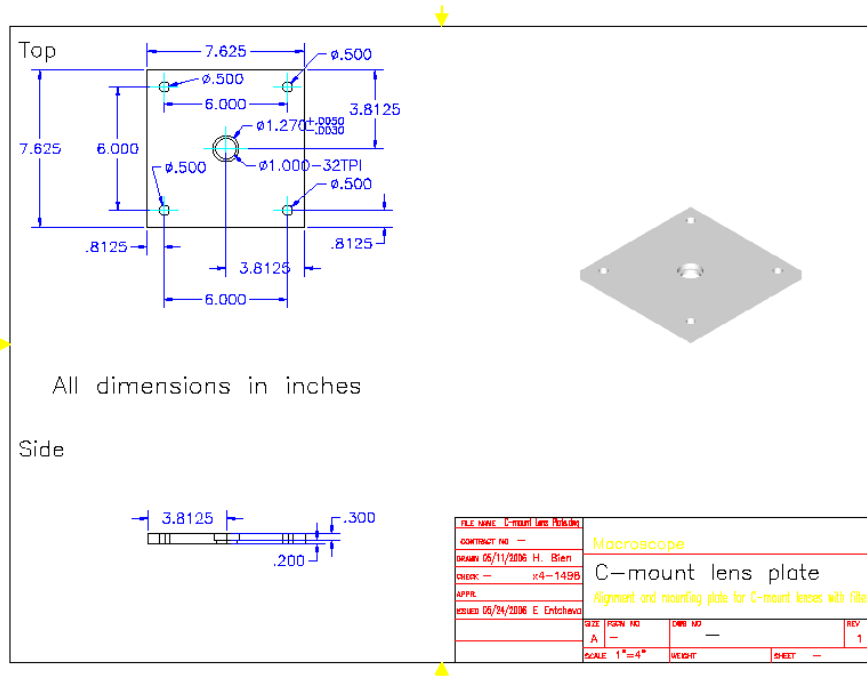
Top

7.625

ø.500

ø.500

6.000

3.8125

7.625

6.000

ø1.270$^{+.0050}_{-.0030}$

ø1.000-32TPI

ø.500

ø.500

.8125

.8125

3.8125

6.000

All dimensions in inches

Side

3.8125

.300

.200

| FILE NAME C-mount lens Plate.dwg | Macroscope |
|---|---|
| CONTRACT NO — | |
| DRAWN 05/11/2006 H. Bien | C-mount lens plate |
| CHECK — x4-1498 | |
| APPR. | Alignment and mounting plate for C-mount lenses with filte |
| ISSUED 05/24/2006 E Entcheva | |

| SIZE | FSCM NO | DWG NO | REV |
|---|---|---|---|
| A | — | — | 1 |
| SCALE 1"=4" | | WEIGHT | SHEET — |